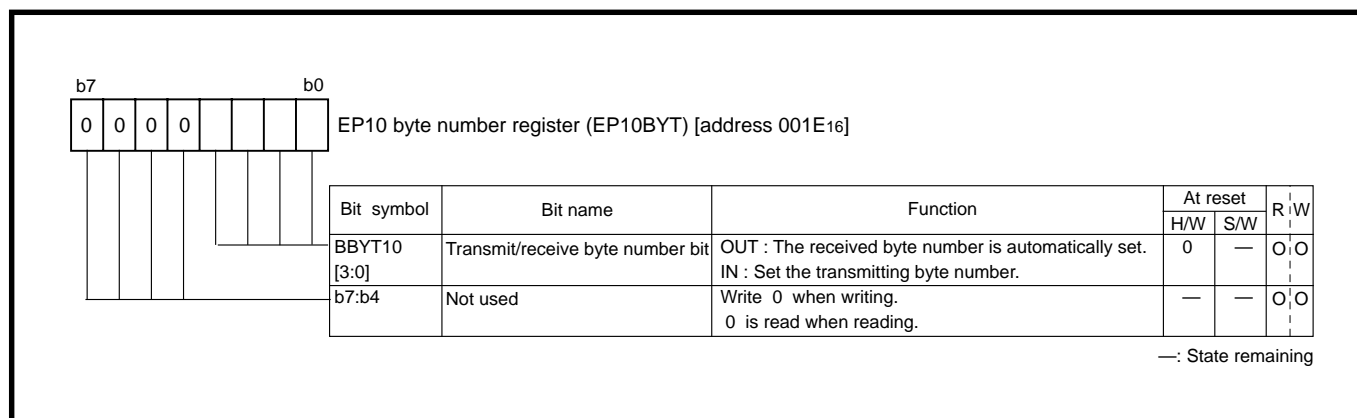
b7 b0

| 0 | 0 | 0 | 0 | | | | |
|---|---|---|---|---|---|---|---|

EP10 byte number register (EP10BYT) [address 001E$_{16}$]

| Bit symbol | Bit name | Function | At reset H/W | At reset S/W | R | W |
|---|---|---|---|---|---|---|
| BBYT10 [3:0] | Transmit/receive byte number bit | OUT : The received byte number is automatically set. IN : Set the transmitting byte number. | 0 | — | O | O |
| b7:b4 | Not used | Write 0 when writing. 0 is read when reading. | — | — | O | O |

—: State remaining